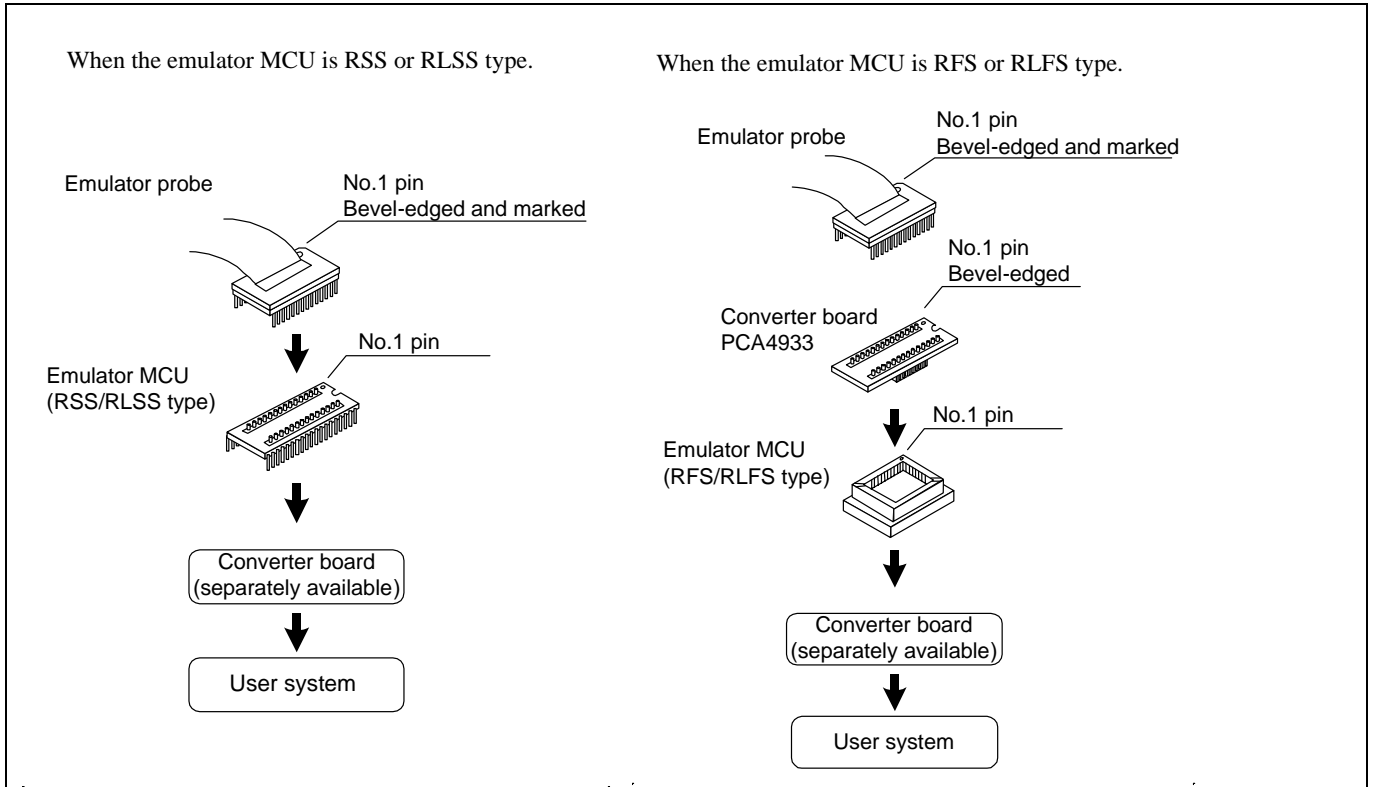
When the emulator MCU is RSS or RLSS type.

Emulator probe

No.1 pin
Bevel-edged and marked

No.1 pin

Emulator MCU
(RSS/RLSS type)

Converter board
(separately available)

User system

When the emulator MCU is RFS or RLFS type.

Emulator probe

No.1 pin
Bevel-edged and marked

No.1 pin
Bevel-edged

Converter board
PCA4933

No.1 pin

Emulator MCU
(RFS/RLFS type)

Converter board
(separately available)

User system